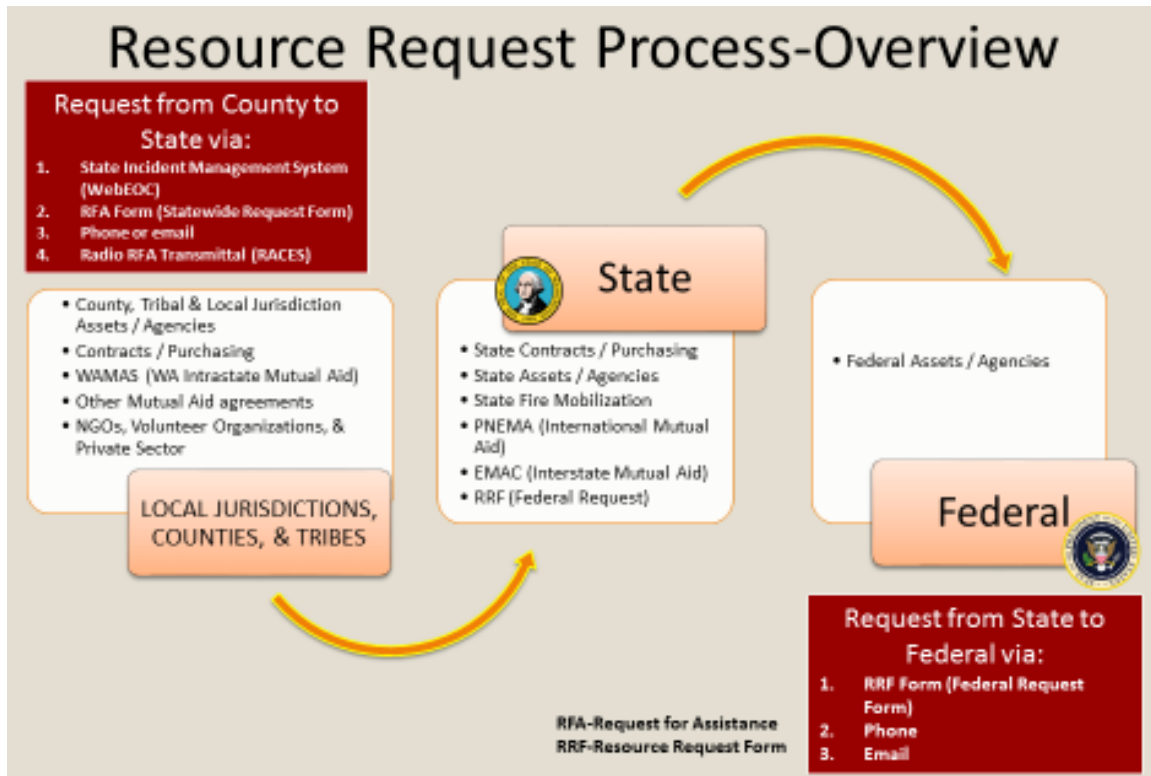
Resource Request Process-Overview

Request from County to State via:

1. State Incident Management System (WebEOC)
2. RFA Form (Statewide Request Form)
3. Phone or email
4. Radio RFA Transmittal (RACES)

- County, Tribal & Local Jurisdiction Assets / Agencies
- Contracts / Purchasing
- WAMAS (WA Intrastate Mutual Aid)
- Other Mutual Aid agreements
- NGOs, Volunteer Organizations, & Private Sector

LOCAL JURISDICTIONS, COUNTIES, & TRIBES

State

- State Contracts / Purchasing
- State Assets / Agencies
- State Fire Mobilization
- PNEMA (International Mutual Aid)
- EMAC (Interstate Mutual Aid)
- RRF (Federal Request)

- Federal Assets / Agencies

Federal

Request from State to Federal via:

1. RRF Form (Federal Request Form)
2. Phone
3. Email

RFA-Request for Assistance
RRF-Resource Request Form